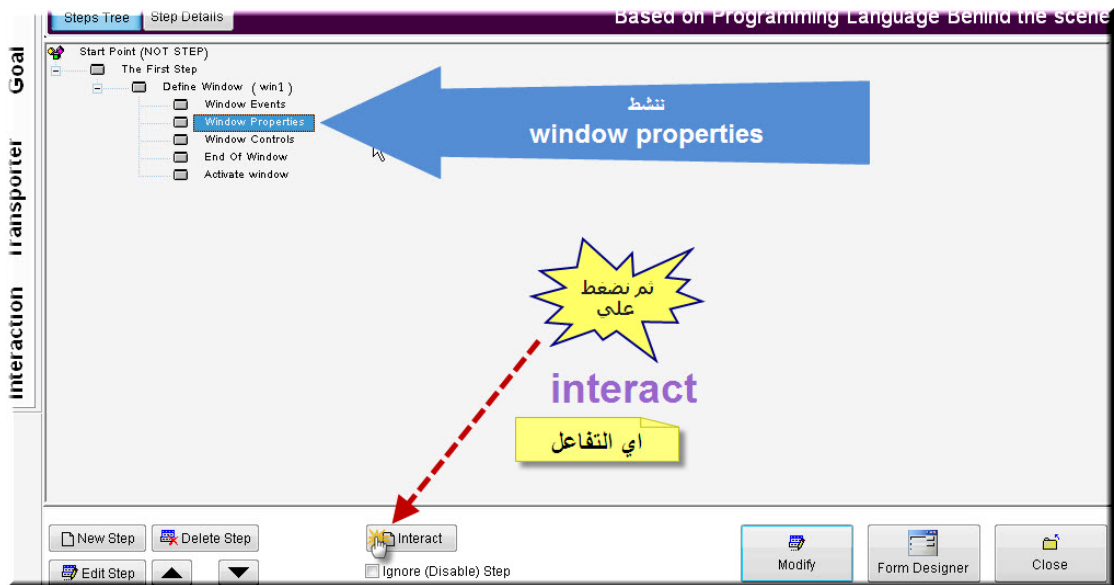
Steps Tree | Step Details

Based on Programming Language Behind the scene

Goal

Transporter

Interaction

Start Point (NOT STEP)
The First Step
Define Window ( win1 )
Window Events
Window Properties
Window Controls
End Of Window
Activate window

ننشط
window properties

ثم نضغط على

interact

اي التفاعل

New Step
Delete Step
Edit Step
Interact
Ignore (Disable) Step
Modify
Form Designer
Close